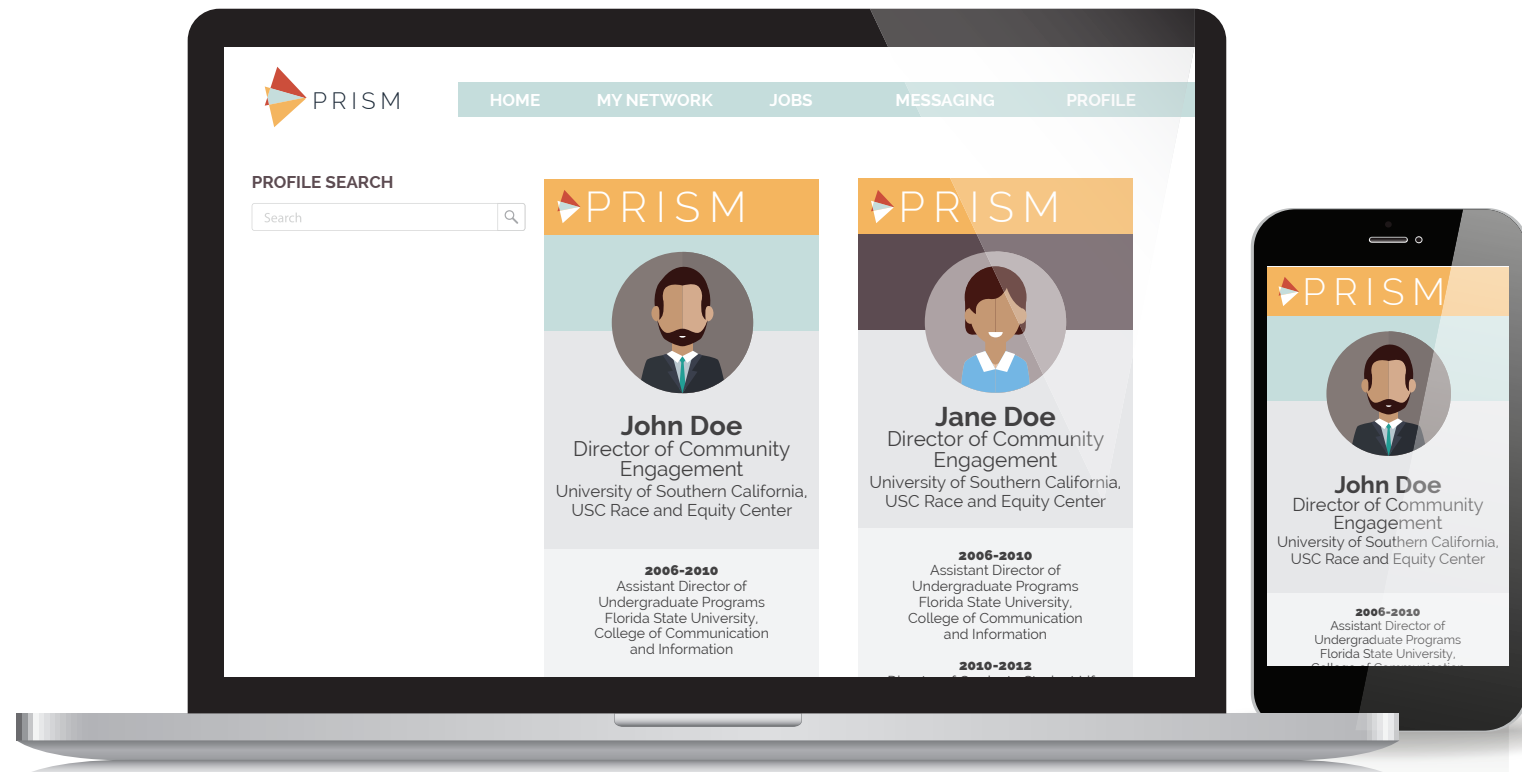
PRISM

HOME MY NETWORK JOBS MESSAGING PROFILE

PROFILE SEARCH

Search

PRISM

John Doe
Director of Community Engagement
University of Southern California, USC Race and Equity Center

2006-2010
Assistant Director of Undergraduate Programs
Florida State University, College of Communication and Information

PRISM

Jane Doe
Director of Community Engagement
University of Southern California, USC Race and Equity Center

2006-2010
Assistant Director of Undergraduate Programs
Florida State University, College of Communication and Information

2010-2012
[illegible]

PRISM

John Doe
Director of Community Engagement
University of Southern California, USC Race and Equity Center

2006-2010
Assistant Director of Undergraduate Programs
Florida State University,
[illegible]